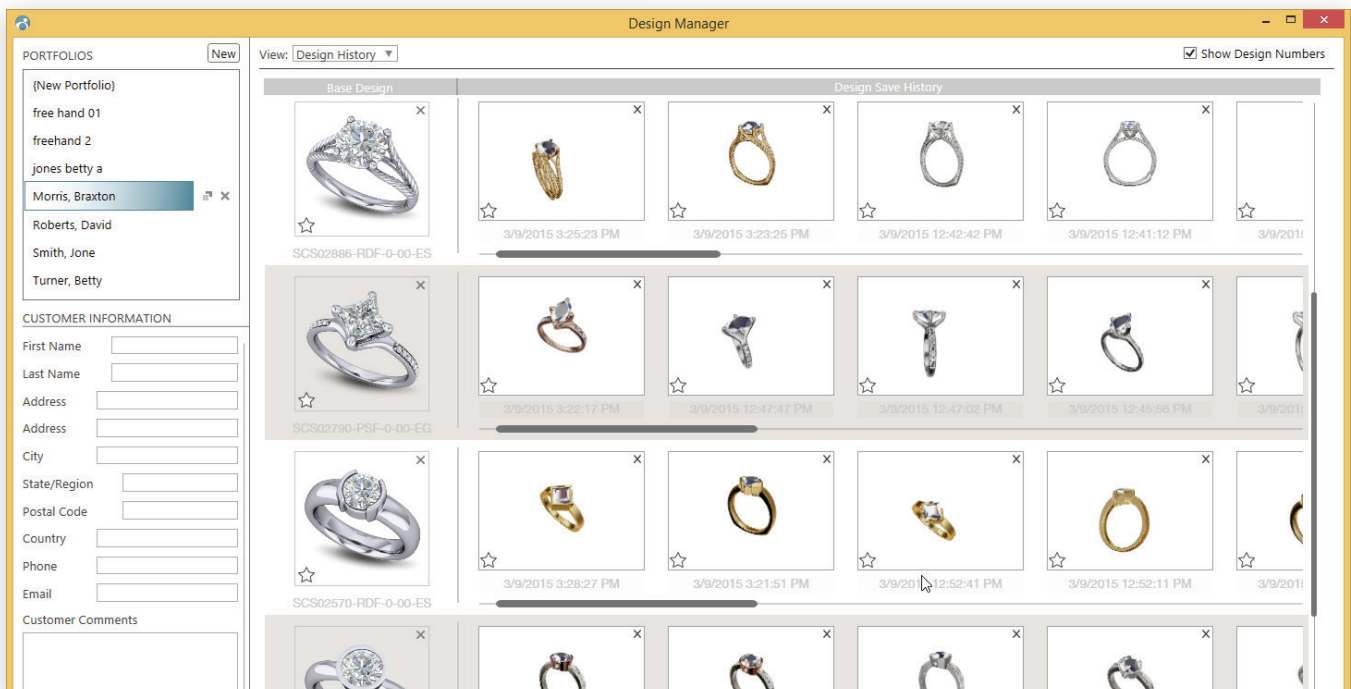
Design Manager

PORTFOLIOS
New

{New Portfolio}
free hand 01
freehand 2
jones betty a
Morris, Braxton
Roberts, David
Smith, Jone
Turner, Betty

CUSTOMER INFORMATION
First Name
Last Name
Address
Address
City
State/Region
Postal Code
Country
Phone
Email
Customer Comments

View: Design History
Show Design Numbers

Base Design
Design Save History

SCS02886-RDF-0-00-ES
3/9/2015 3:25:23 PM
3/9/2015 3:23:25 PM
3/9/2015 12:42:42 PM
3/9/2015 12:41:12 PM
3/9/201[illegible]

SCS02790-PSF-0-00-EG
3/9/2015 3:22:17 PM
3/9/2015 12:47:47 PM
3/9/2015 12:47:02 PM
3/9/2015 12:45:56 PM
3/9/201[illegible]

SCS02570-RDF-0-00-ES
3/9/2015 3:28:27 PM
3/9/2015 3:21:51 PM
3/9/201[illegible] 12:52:41 PM
3/9/2015 12:52:11 PM
3/9/201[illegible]